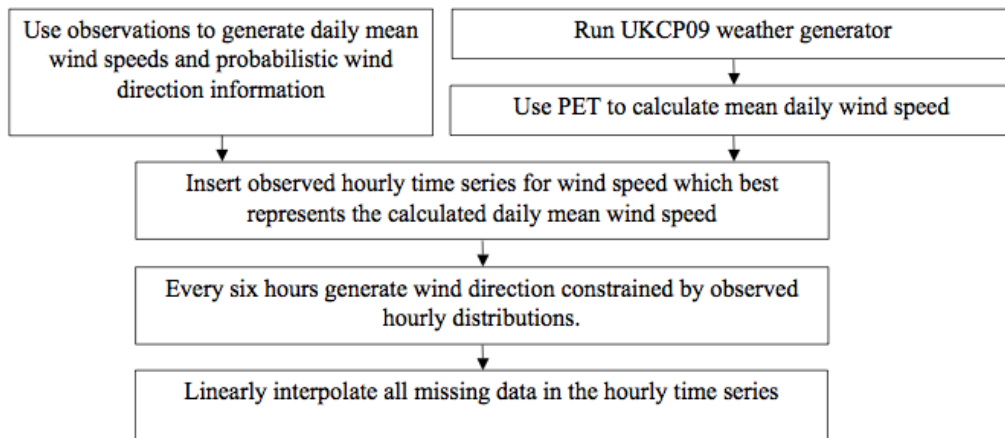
Use observations to generate daily mean wind speeds and probabilistic wind direction information

Run UKCP09 weather generator

Use PET to calculate mean daily wind speed

Insert observed hourly time series for wind speed which best represents the calculated daily mean wind speed

Every six hours generate wind direction constrained by observed hourly distributions.

Linearly interpolate all missing data in the hourly time series